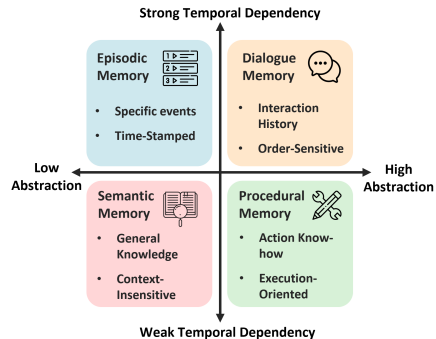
Strong Temporal Dependency

Episodic Memory

1
2
3

• Specific events
• Time-Stamped

Dialogue Memory

• Interaction History
• Order-Sensitive

Low Abstraction

High Abstraction

Semantic Memory

• General Knowledge
• Context-Insensitive

Procedural Memory

• Action Know-how
• Execution-Oriented

Weak Temporal Dependency